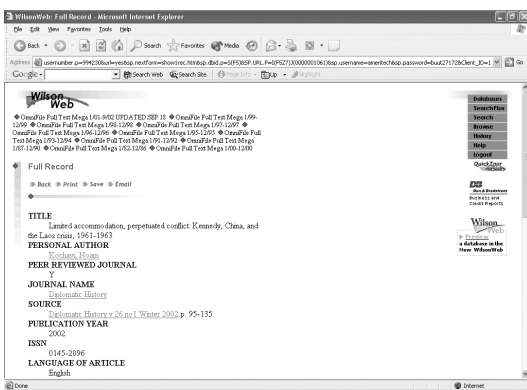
WilsonWeb: Full Record - Microsoft Internet Explorer

File Edit View Favorites Tools Help

Back Search Favorites Media

Address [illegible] usernumber.p=994230&url=yes&sp.nextform=show1rec.htm&sp.dbid.p=S(F5)&SP.URL.P=I(F5Z7)J(0000001061)&sp.username=ameritech&sp.password=buut27172&Client_ID=1 Go

Google - Search Web Search Site Page Info Up Highlight

Wilson Web

◆ OmniFile Full Text Mega 1/01-9/02 UPDATED SEP 18 ◆ OmniFile Full Text Mega 1/99-12/99 ◆ OmniFile Full Text Mega 1/98-12/98 ◆ OmniFile Full Text Mega 1/97-12/97 ◆ OmniFile Full Text Mega 1/96-12/96 ◆ OmniFile Full Text Mega 1/95-12/95 ◆ OmniFile Full Text Mega 1/93-12/94 ◆ OmniFile Full Text Mega 1/91-12/92 ◆ OmniFile Full Text Mega 1/87-12/90 ◆ OmniFile Full Text Mega 1/82-12/86 ◆ OmniFile Full Text Mega 1/00-12/00

Full Record

Back Print Save Email

TITLE
Limited accommodation, perpetuated conflict: Kennedy, China, and the Laos crisis, 1961-1963
PERSONAL AUTHOR
Kochavi, Noam
PEER REVIEWED JOURNAL
Y
JOURNAL NAME
Diplomatic History
SOURCE
Diplomatic History v 26 no1 Winter 2002 p. 95-135.
PUBLICATION YEAR
2002
ISSN
0145-2096
LANGUAGE OF ARTICLE
English

Databases
SearchPlus
Search
Browse
History
Help
Logout
QuickTour
D&B Dun & Bradstreet Business and Credit Reports
Wilson Web Preview a database in the New WilsonWeb

Done
Internet